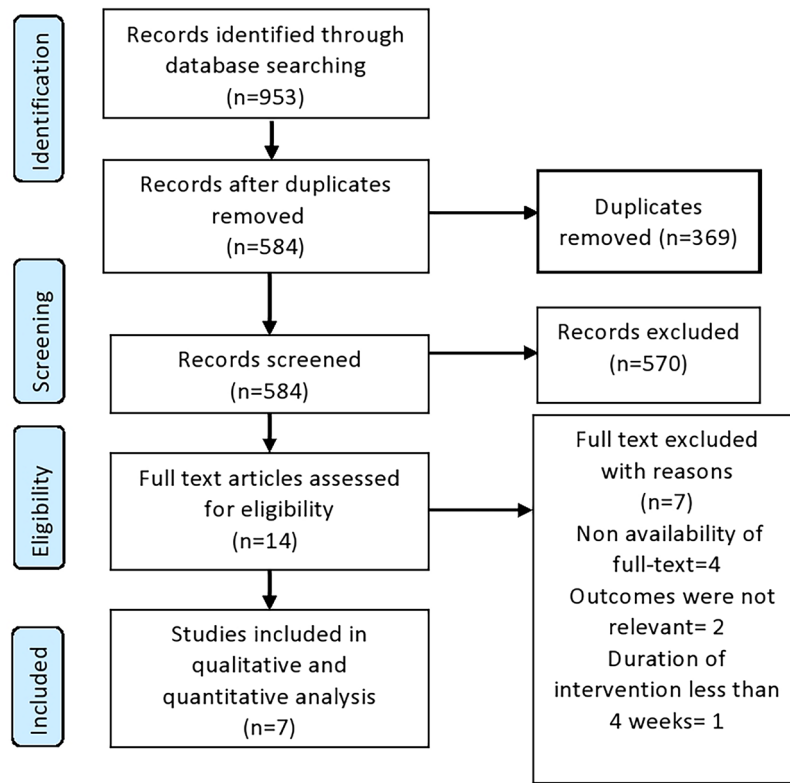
Identification

Records identified through database searching (n=953)

Records after duplicates removed (n=584)

Duplicates removed (n=369)

Screening

Records screened (n=584)

Records excluded (n=570)

Eligibility

Full text articles assessed for eligibility (n=14)

Full text excluded with reasons (n=7)
Non availability of full-text=4
Outcomes were not relevant= 2
Duration of intervention less than 4 weeks= 1

Included

Studies included in qualitative and quantitative analysis (n=7)